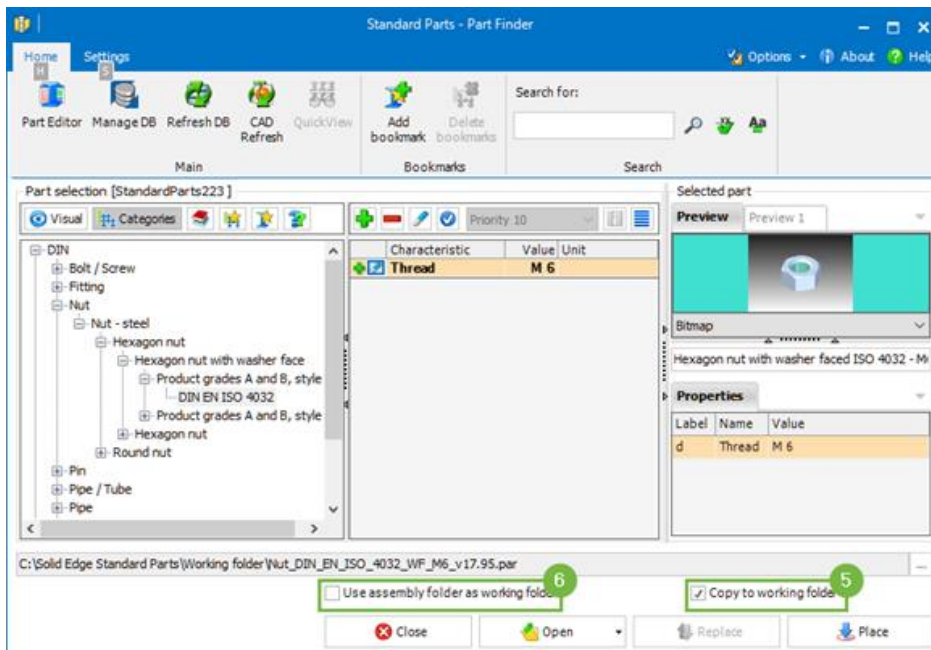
Standard Parts - Part Finder

Home H
Settings S

Options
About
Help

Part Editor
Manage DB
Refresh DB
CAD Refresh
QuickView
Main

Add bookmark
Delete bookmarks
Bookmarks

Search for:
Search

Part selection [StandardParts223]

Visual
Categories

DIN
Bolt / Screw
Fitting
Nut
Nut - steel
Hexagon nut
Hexagon nut with washer face
Product grades A and B, style
DIN EN ISO 4032
Product grades A and B, style
Hexagon nut
Round nut
Pin
Pipe / Tube
Pipe

Priority 10

| Characteristic | Value | Unit |
|---|---|---|
| Thread | M 6 | |

Selected part
Preview
Preview 1
Bitmap
Hexagon nut with washer faced ISO 4032 - M

Properties

| Label | Name | Value |
|---|---|---|
| d | Thread | M 6 |

C:\Solid Edge Standard Parts\Working folder\Nut_DIN_EN_ISO_4032_WF_M6_v17.95.par

6
Use assembly folder as working folder
5
Copy to working folder

Close
Open
Replace
Place